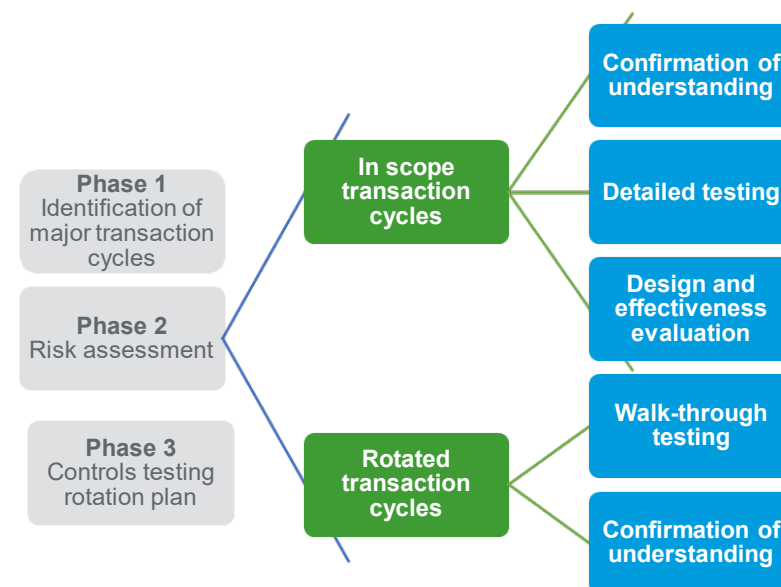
Phase 1
Identification of major transaction cycles

Phase 2
Risk assessment

Phase 3
Controls testing rotation plan

In scope transaction cycles

Rotated transaction cycles

Confirmation of understanding

Detailed testing

Design and effectiveness evaluation

Walk-through testing

Confirmation of understanding